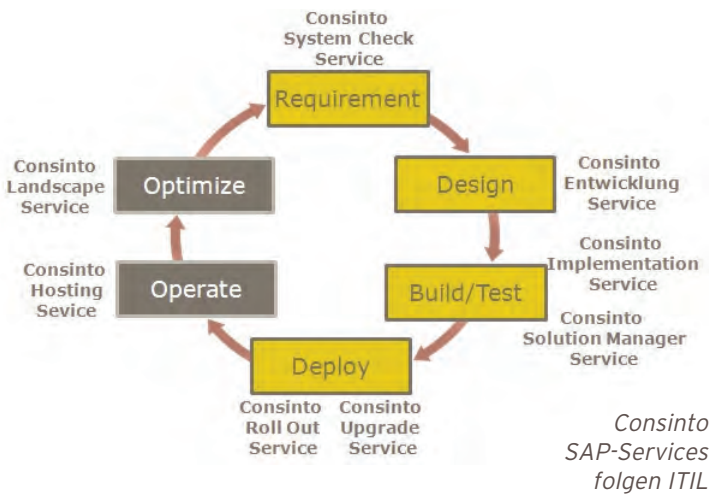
Consinto System Check Service

Requirement

Design

Consinto Entwicklung Service

Consinto Implementation Service

Build/Test

Consinto Solution Manager Service

Deploy

Consinto Roll Out Service

Consinto Upgrade Service

Operate

Consinto Hosting Service

Optimize

Consinto Landscape Service

Consinto SAP-Services folgen ITIL